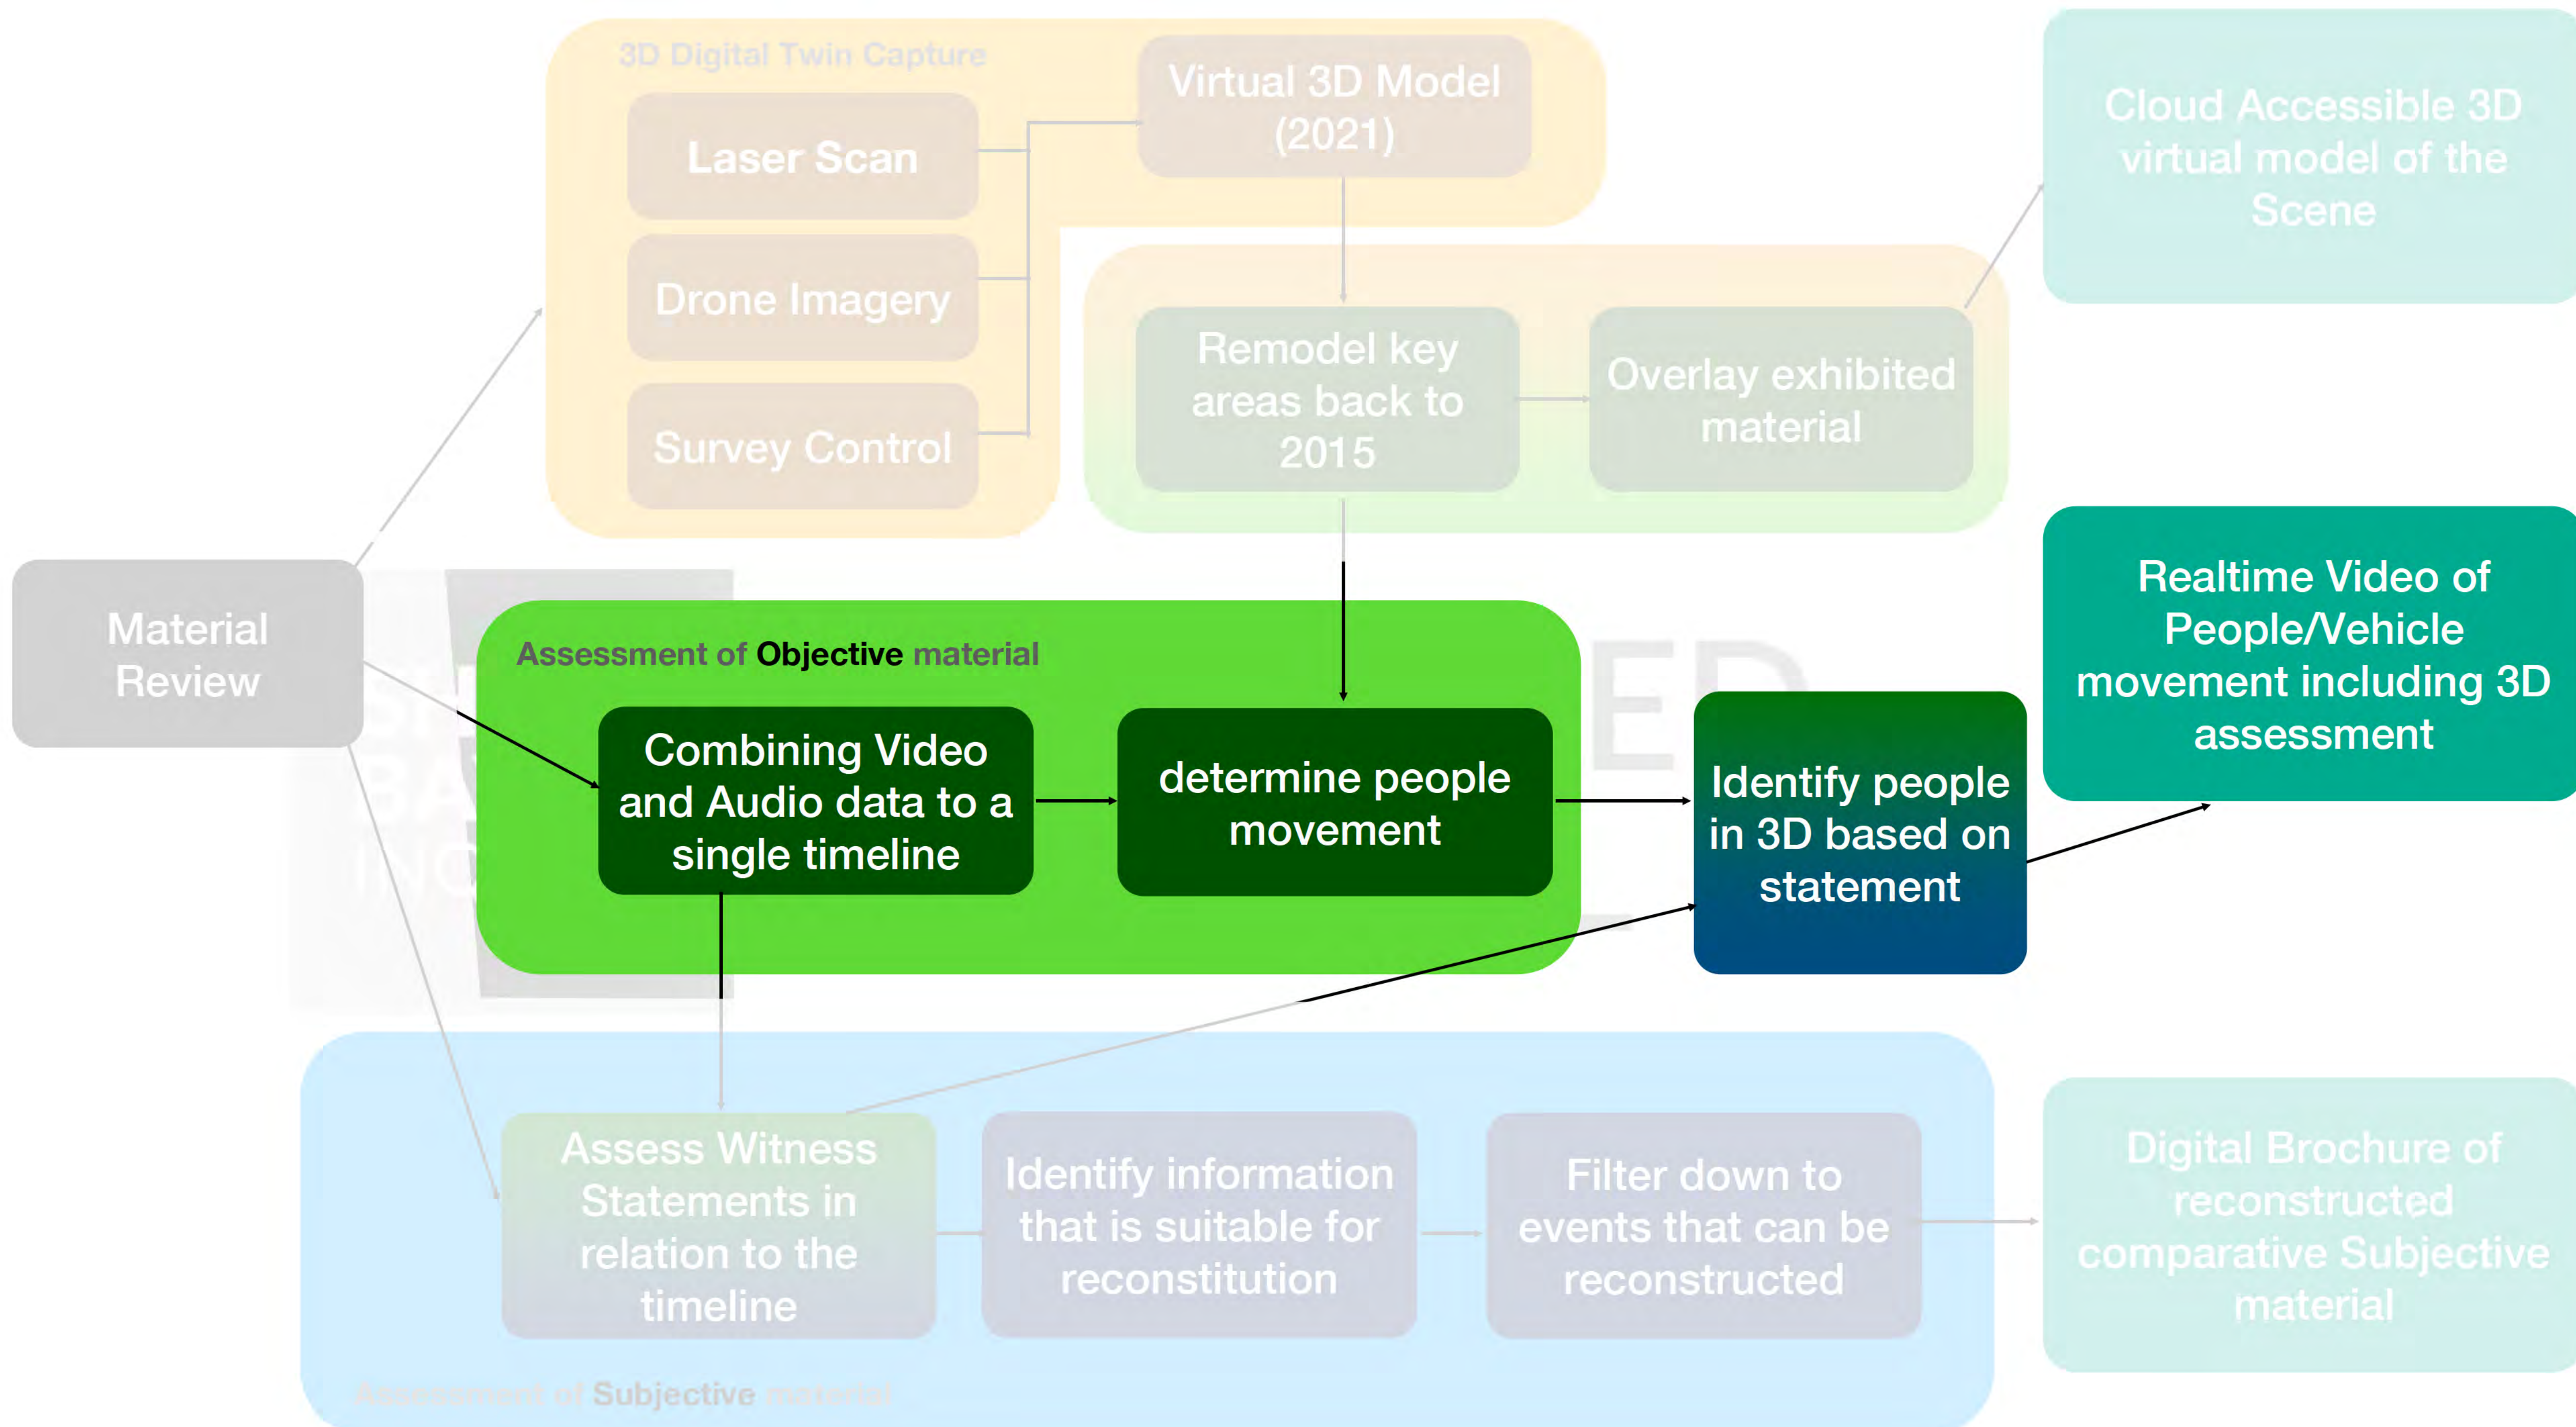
3D Digital Twin Capture

Laser Scan

Drone Imagery

Survey Control

Virtual 3D Model (2021)

Remodel key areas back to 2015

Overlay exhibited material

Cloud Accessible 3D virtual model of the Scene

Material Review

Assessment of Objective material

Combining Video and Audio data to a single timeline

determine people movement

Identify people in 3D based on statement

Realtime Video of People/Vehicle movement including 3D assessment

Assess Witness Statements in relation to the timeline

Identify information that is suitable for reconstitution

Filter down to events that can be reconstructed

Digital Brochure of reconstructed comparative Subjective material

Assessment of Subjective material